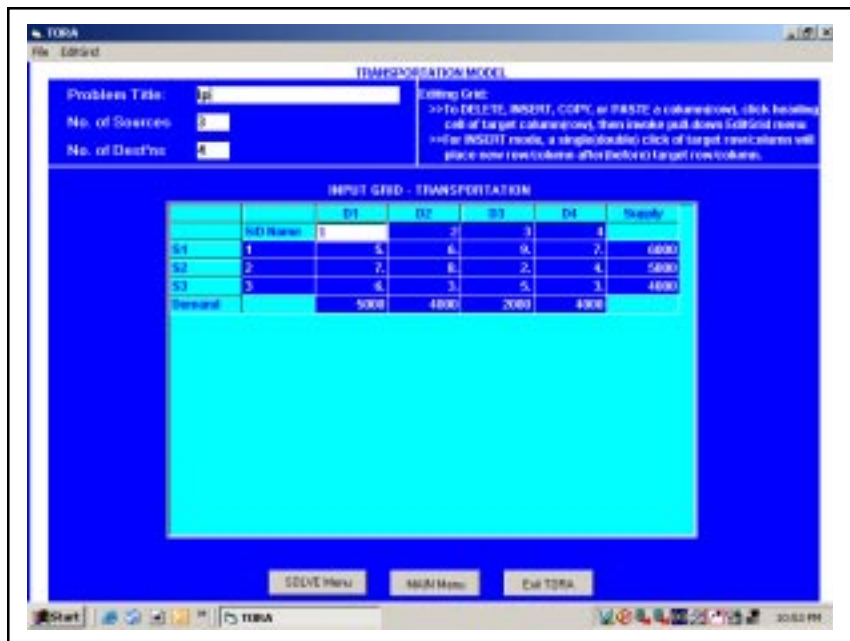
TORA

File EditGrid

TRANSPORTATION MODEL

Problem Title: lpi

No. of Sources: 3

No. of Dest'ns: 4

Editing Grid:
>>To DELETE, INSERT, COPY, or PASTE a column(row), click heading cell of target column(row), then invoke pull-down EditGrid menu
>>For INSERT mode, a single(double) click of target row/column will place new row/column after(before) target row/column.

INPUT GRID - TRANSPORTATION

| | | D1 | D2 | D3 | D4 | Supply |
|---|---|---|---|---|---|---|
| | S/D Name | 1 | 2 | 3 | 4 | |
| S1 | 1 | 5. | 6. | 9. | 7. | 6000 |
| S2 | 2 | 7. | 8. | 2. | 4. | 5000 |
| S3 | 3 | 6. | 3. | 5. | 3. | 4000 |
| Demand | | 5000 | 4000 | 2000 | 4000 | |

SOLVE Menu MAIN Menu Exit TORA

Start TORA 10:53 PM